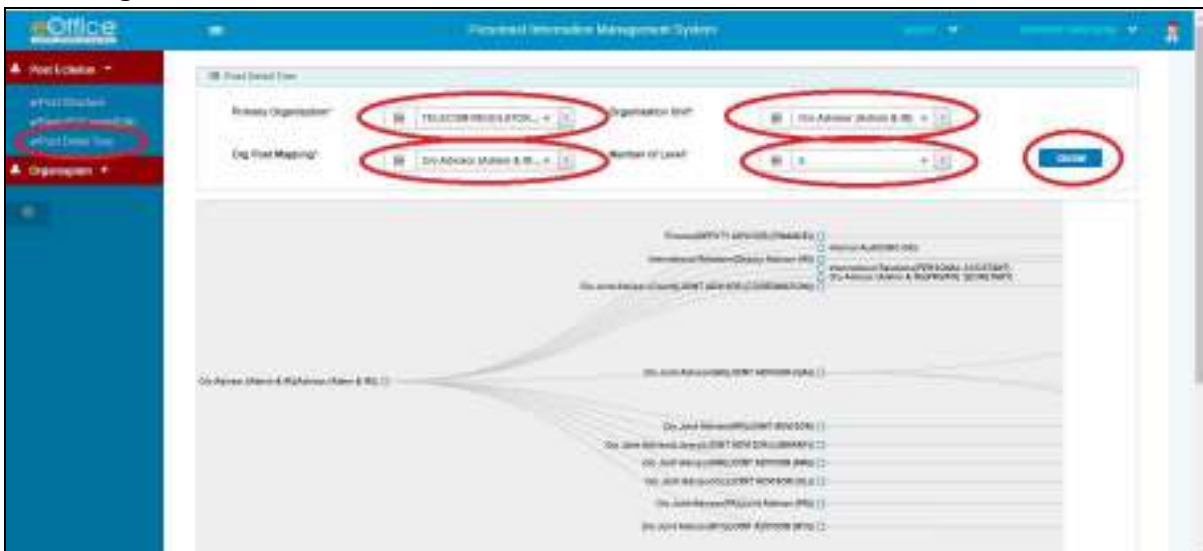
eOffice

Personnel Information Management System

Post Details

Post Structure
Post Detail Tree

Organogram

Post Detail Tree

Primary Organisation* TELECOM REGULATOR... 

Organisation Unit* O/o Advisor (Admin & IR)

Org Post Mapping* O/o Advisor (Admin & IR...

Number of Level* 4

Show

O/o Advisor (Admin & IR)/Advisor (Admin & IR)

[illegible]